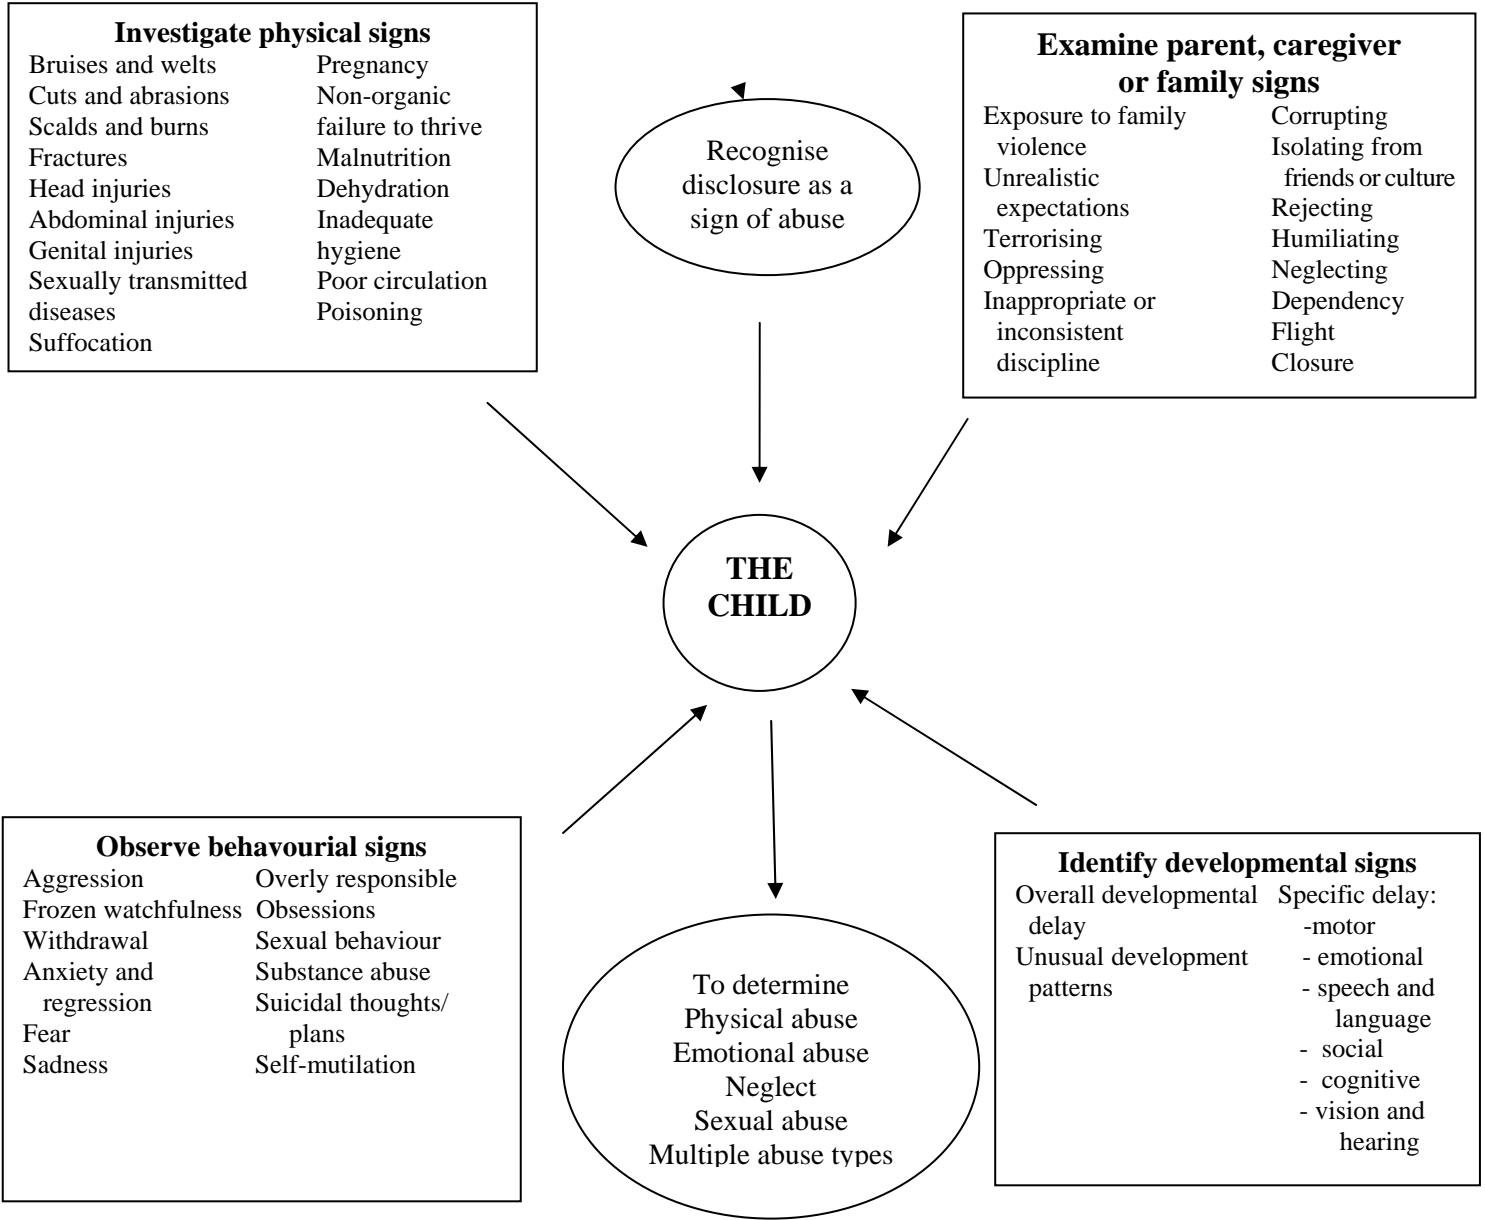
**Investigate physical signs**

Bruises and welts
Cuts and abrasions
Scalds and burns
Fractures
Head injuries
Abdominal injuries
Genital injuries
Sexually transmitted diseases
Suffocation

Pregnancy
Non-organic failure to thrive
Malnutrition
Dehydration
Inadequate hygiene
Poor circulation
Poisoning

Recognise disclosure as a sign of abuse

**Examine parent, caregiver or family signs**

Exposure to family violence
Unrealistic expectations
Terrorising
Oppressing
Inappropriate or inconsistent discipline

Corrupting
Isolating from friends or culture
Rejecting
Humiliating
Neglecting
Dependency
Flight
Closure

**THE CHILD**

**Observe behavourial signs**

Aggression
Frozen watchfulness
Withdrawal
Anxiety and regression
Fear
Sadness

Overly responsible
Obsessions
Sexual behaviour
Substance abuse
Suicidal thoughts/ plans
Self-mutilation

To determine
Physical abuse
Emotional abuse
Neglect
Sexual abuse
Multiple abuse types

**Identify developmental signs**

Overall developmental delay
Unusual development patterns

Specific delay:
-motor
- emotional
- speech and language
- social
- cognitive
- vision and hearing